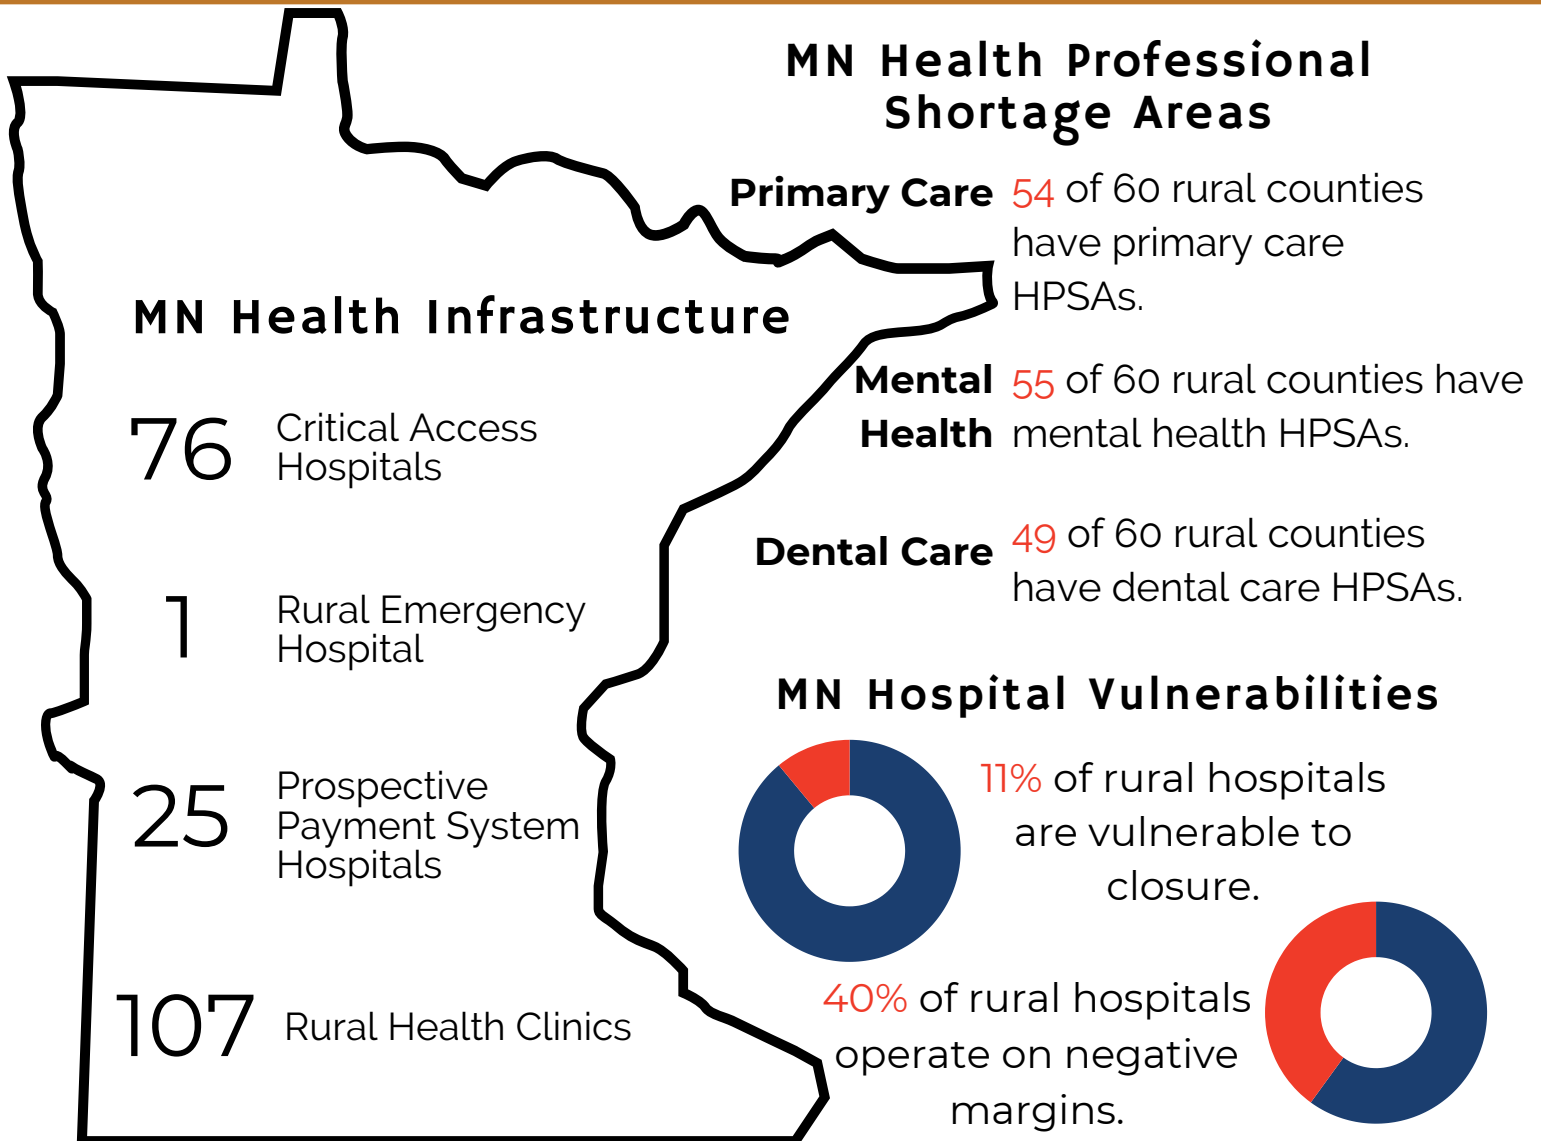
MN Health Professional Shortage Areas

Primary Care 54 of 60 rural counties have primary care HPSAs.

Mental Health 55 of 60 rural counties have mental health HPSAs.

Dental Care 49 of 60 rural counties have dental care HPSAs.

MN Health Infrastructure

76 Critical Access Hospitals

1 Rural Emergency Hospital

25 Prospective Payment System Hospitals

107 Rural Health Clinics

MN Hospital Vulnerabilities

11% of rural hospitals are vulnerable to closure.

40% of rural hospitals operate on negative margins.